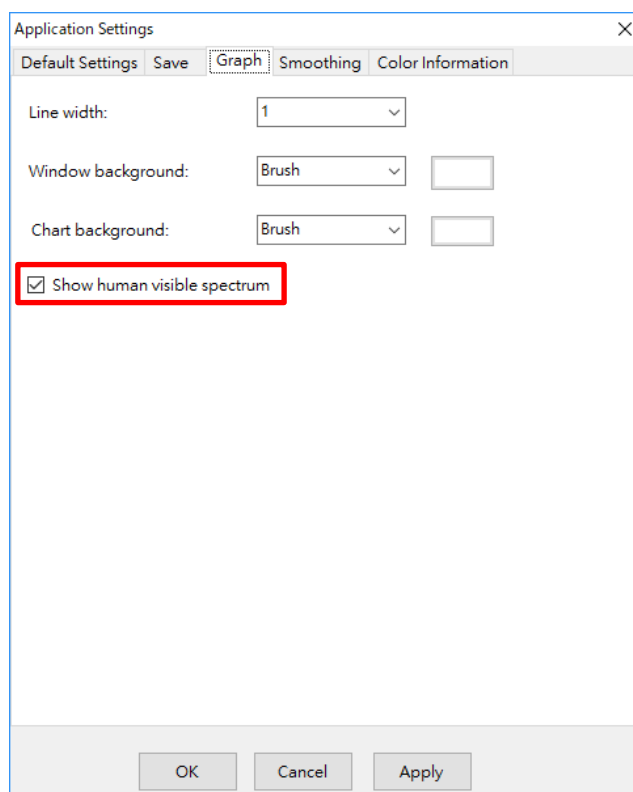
Application Settings

Default Settings | Save | Graph | Smoothing | Color Information

Line width: 1

Window background: Brush

Chart background: Brush

☑ Show human visible spectrum

OK | Cancel | Apply